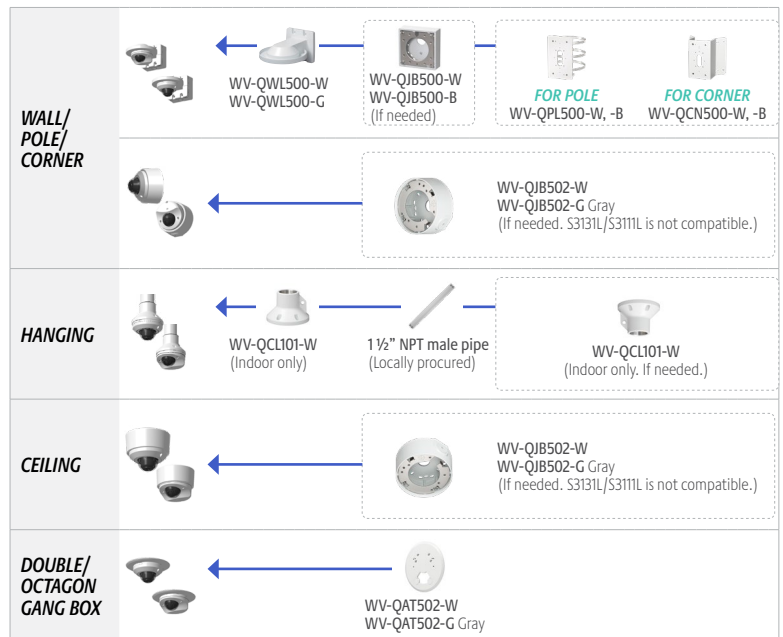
WALL/ POLE/ CORNER

WV-QWL500-W
WV-QWL500-G

WV-QJB500-W
WV-QJB500-B
(If needed)

FOR POLE
WV-QPL500-W, -B

FOR CORNER
WV-QCN500-W, -B

WV-QJB502-W
WV-QJB502-G Gray
(If needed. S3131L/S3111L is not compatible.)

HANGING

WV-QCL101-W
(Indoor only)

1 ½" NPT male pipe
(Locally procured)

WV-QCL101-W
(Indoor only. If needed.)

CEILING

WV-QJB502-W
WV-QJB502-G Gray
(If needed. S3131L/S3111L is not compatible.)

DOUBLE/ OCTAGON GANG BOX

WV-QAT502-W
WV-QAT502-G Gray